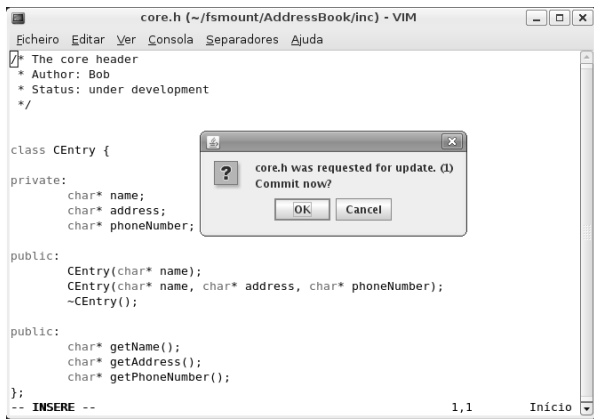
core.h (~/fsmount/AddressBook/inc) - VIM

Ficheiro Editar Ver Consola Separadores Ajuda

/* The core header
 * Author: Bob
 * Status: under development
 */

class CEntry {

private:
        char* name;
        char* address;
        char* phoneNumber;

public:
        CEntry(char* name);
        CEntry(char* name, char* address, char* phoneNumber);
        ~CEntry();

public:
        char* getName();
        char* getAddress();
        char* getPhoneNumber();
};
-- INSERE --    1,1    Início

core.h was requested for update. (1)
Commit now?

OK    Cancel